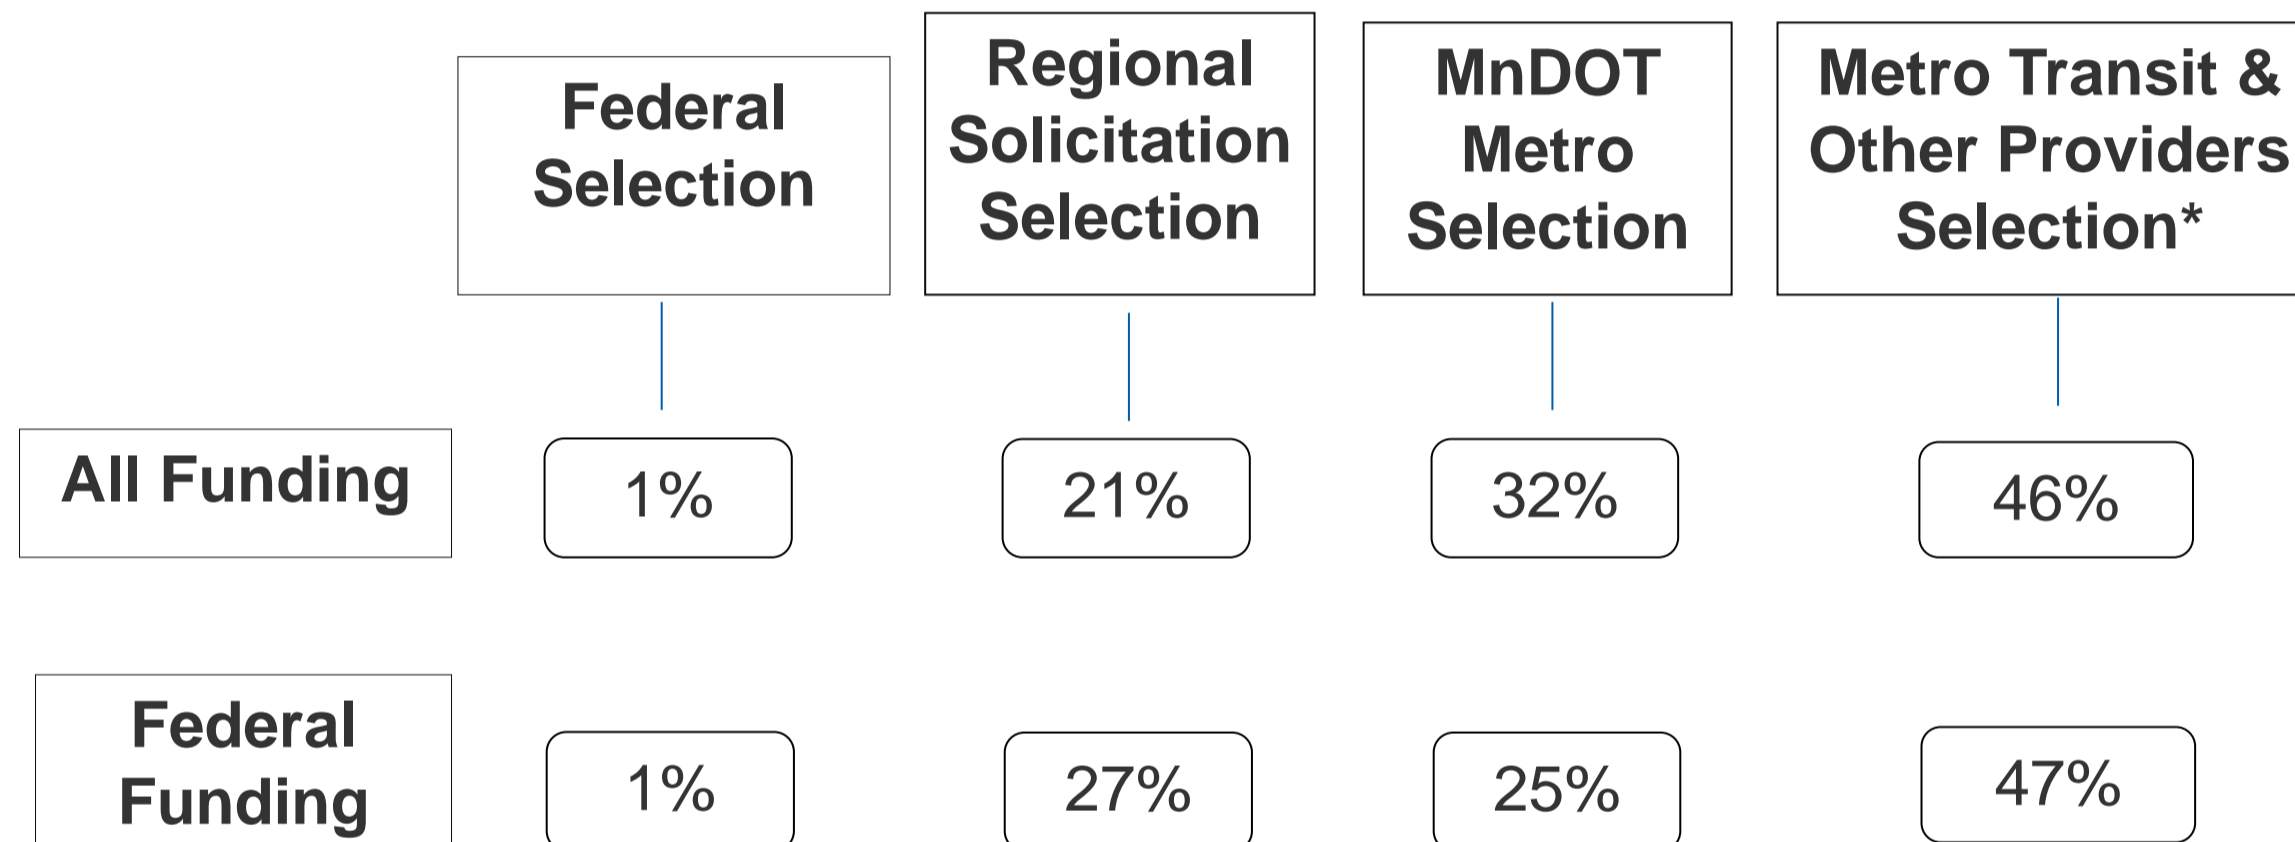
|  | Federal Selection | Regional Solicitation Selection | MnDOT Metro Selection | Metro Transit & Other Providers Selection* |
|---|---|---|---|---|
| All Funding | 1% | 21% | 32% | 46% |
| Federal Funding | 1% | 27% | 25% | 47% |